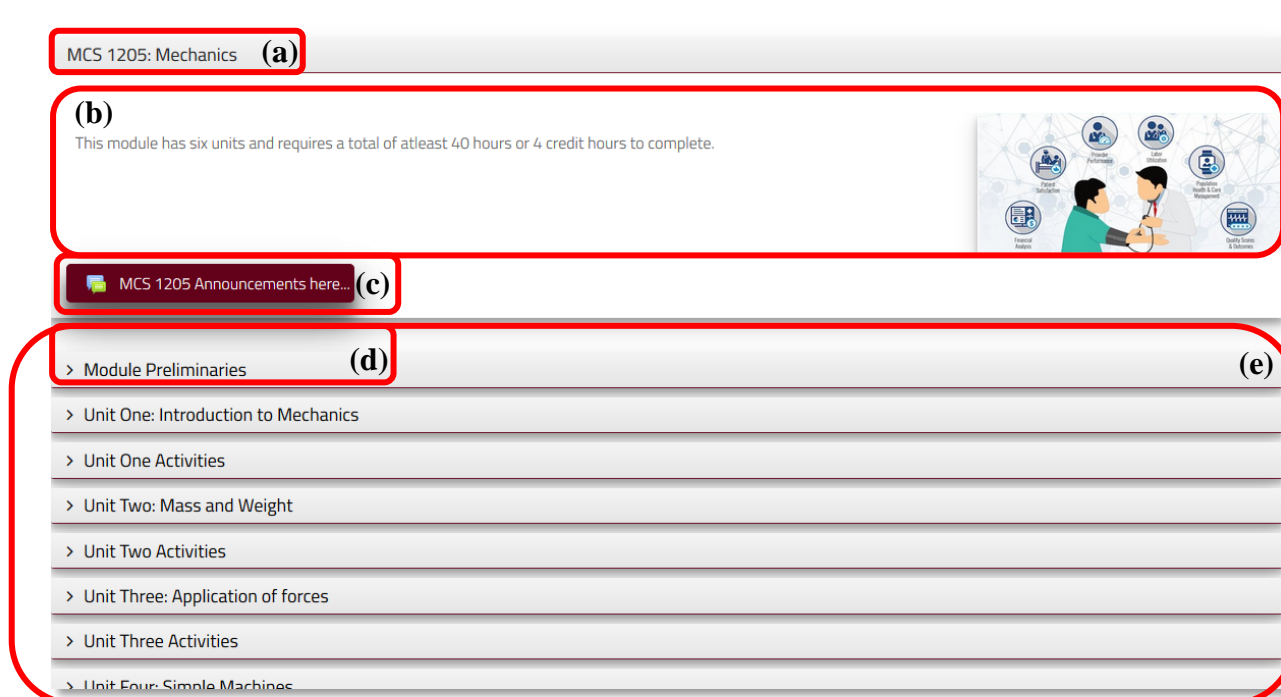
MCS 1205: Mechanics (a)

(b)
This module has six units and requires a total of atleast 40 hours or 4 credit hours to complete.

Provider Performance
Labor Utilization
Patient Satisfaction
Population Health & Care Management
Financial Analysis
Quality Scores & Outcomes

MCS 1205 Announcements here... (c)

> Module Preliminaries (d) (e)

> Unit One: Introduction to Mechanics

> Unit One Activities

> Unit Two: Mass and Weight

> Unit Two Activities

> Unit Three: Application of forces

> Unit Three Activities

> Unit Four: Simple Machines